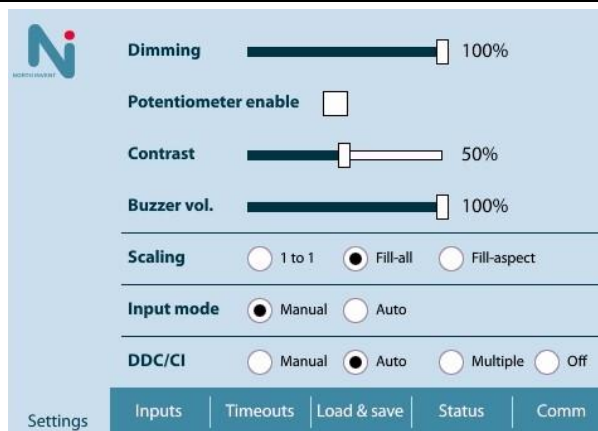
NORTHINVENT

Dimming 100%

Potentiometer enable

Contrast 50%

Buzzer vol. 100%

Scaling 1 to 1 Fill-all Fill-aspect

Input mode Manual Auto

DDC/CI Manual Auto Multiple Off

Settings Inputs Timeouts Load & save Status Comm